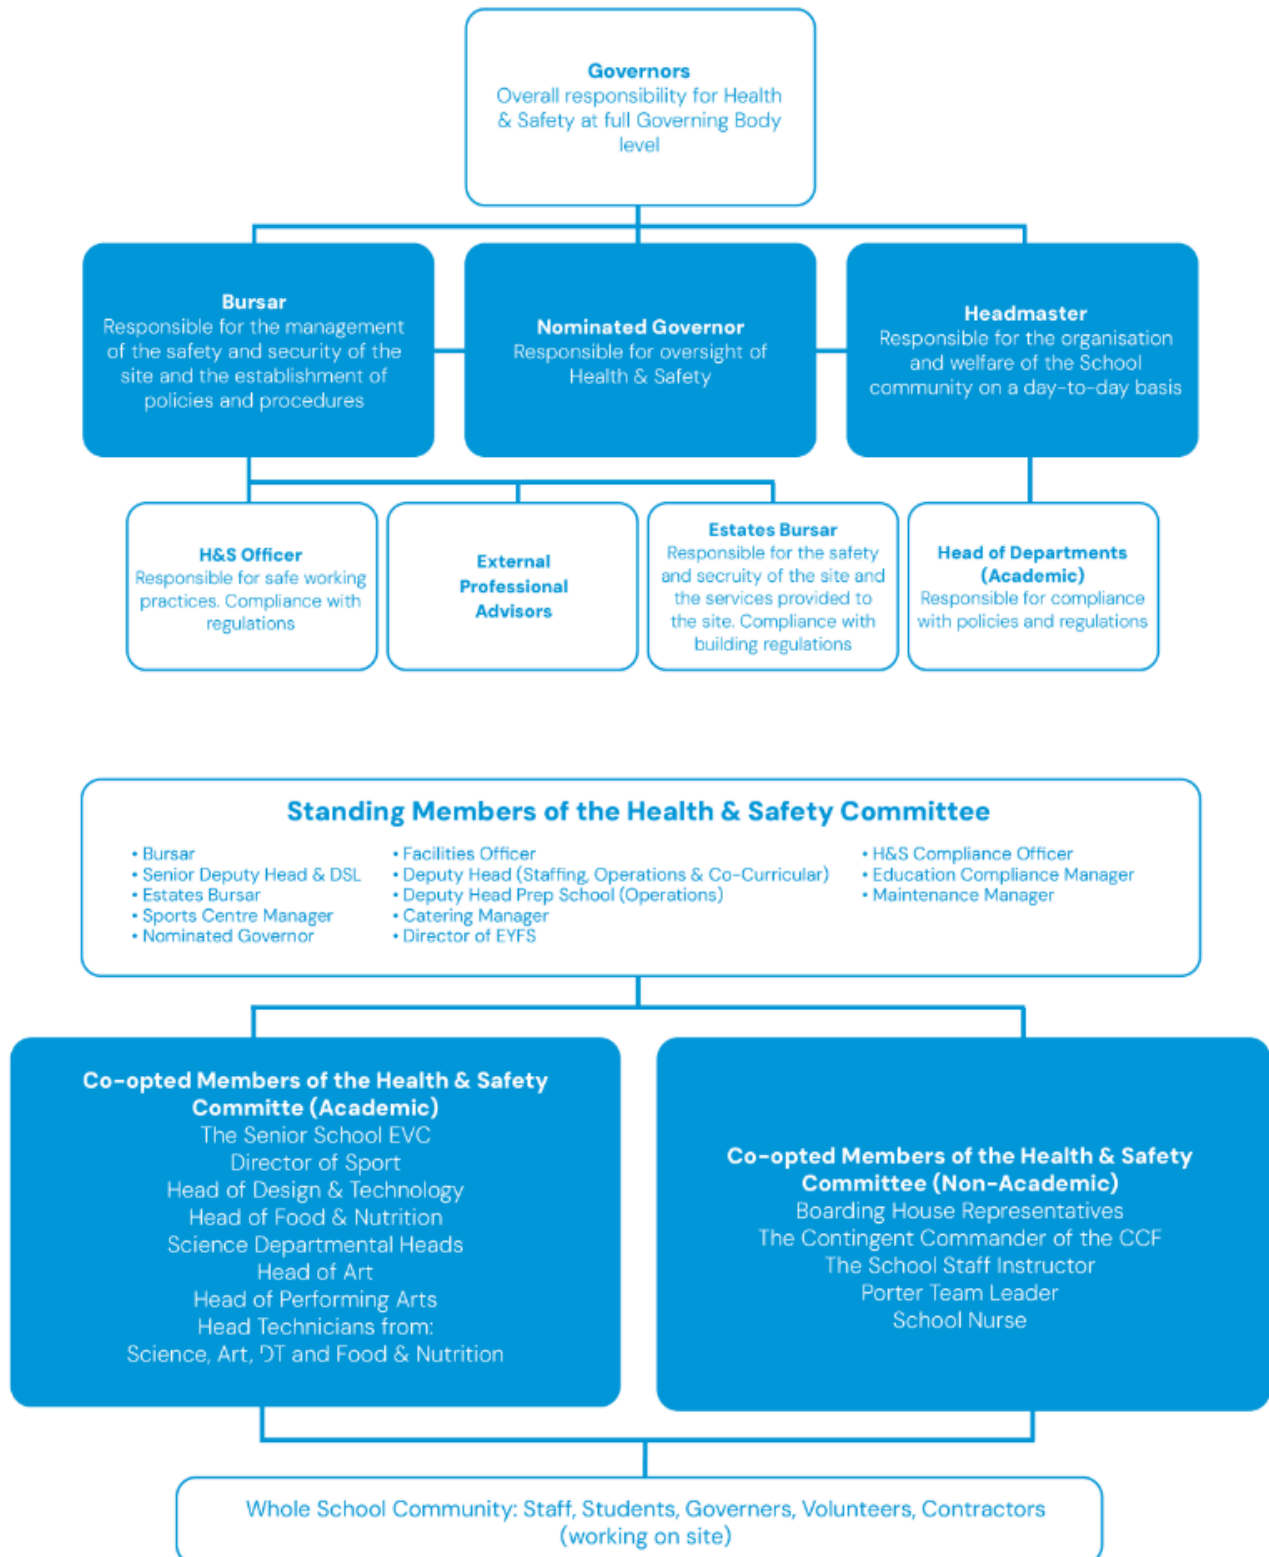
**Governors**
Overall responsibility for Health & Safety at full Governing Body level

**Bursar**
Responsible for the management of the safety and security of the site and the establishment of policies and procedures

**Nominated Governor**
Responsible for oversight of Health & Safety

**Headmaster**
Responsible for the organisation and welfare of the School community on a day-to-day basis

**H&S Officer**
Responsible for safe working practices. Compliance with regulations

**External Professional Advisors**

**Estates Bursar**
Responsible for the safety and secruity of the site and the services provided to the site. Compliance with building regulations

**Head of Departments (Academic)**
Responsible for compliance with policies and regulations

**Standing Members of the Health & Safety Committee**

• Bursar
• Senior Deputy Head & DSL
• Estates Bursar
• Sports Centre Manager
• Nominated Governor

• Facilities Officer
• Deputy Head (Staffing, Operations & Co-Curricular)
• Deputy Head Prep School (Operations)
• Catering Manager
• Director of EYFS

• H&S Compliance Officer
• Education Compliance Manager
• Maintenance Manager

**Co-opted Members of the Health & Safety Committe (Academic)**
The Senior School EVC
Director of Sport
Head of Design & Technology
Head of Food & Nutrition
Science Departmental Heads
Head of Art
Head of Performing Arts
Head Technicians from:
Science, Art, DT and Food & Nutrition

**Co-opted Members of the Health & Safety Committee (Non-Academic)**
Boarding House Representatives
The Contingent Commander of the CCF
The School Staff Instructor
Porter Team Leader
School Nurse

Whole School Community: Staff, Students, Governers, Volunteers, Contractors (working on site)